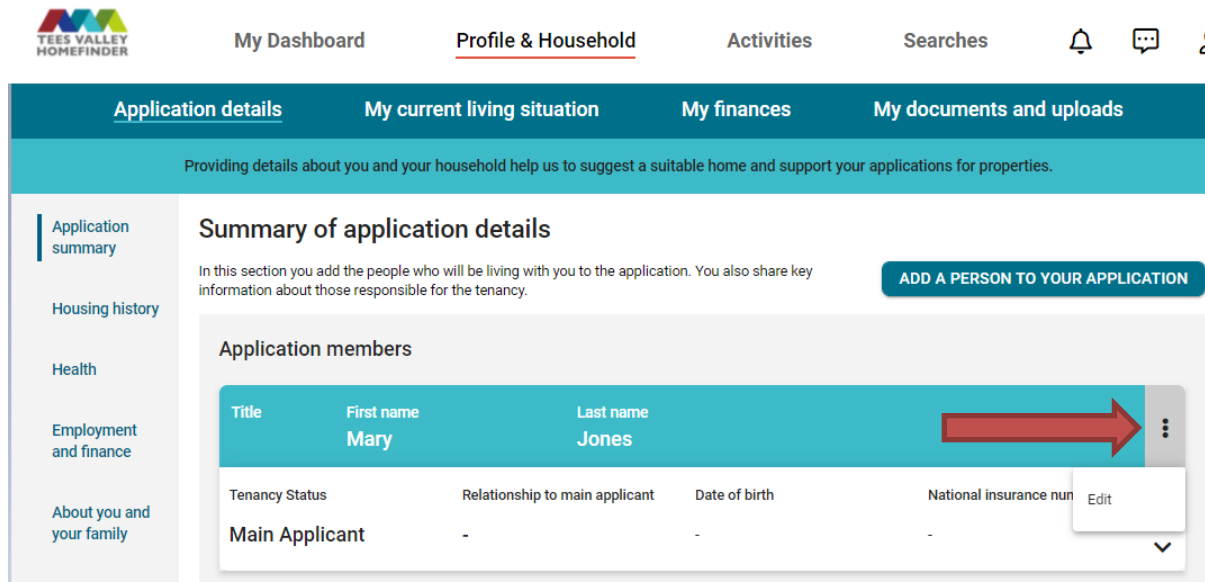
TEES VALLEY HOMEFINDER

My Dashboard
Profile & Household
Activities
Searches

Application details
My current living situation
My finances
My documents and uploads

Providing details about you and your household help us to suggest a suitable home and support your applications for properties.

Application summary
Housing history
Health
Employment and finance
About you and your family

Summary of application details

In this section you add the people who will be living with you to the application. You also share key information about those responsible for the tenancy.

ADD A PERSON TO YOUR APPLICATION

Application members

| Title | First name | Last name |
|---|---|---|
| | Mary | Jones |

| Tenancy Status | Relationship to main applicant | Date of birth | National insurance nu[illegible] |
|---|---|---|---|
| Main Applicant | - | - | - |

Edit